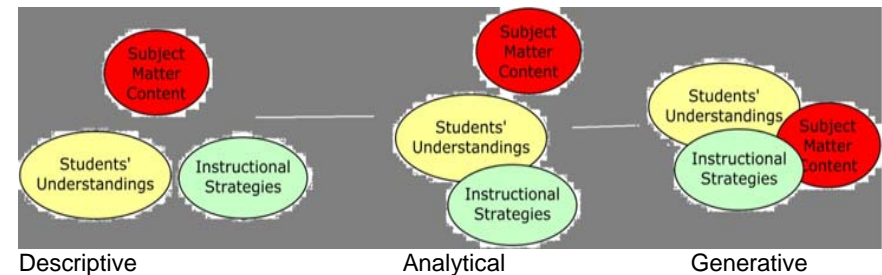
Subject Matter Content

Students' Understandings

Instructional Strategies

Subject Matter Content

Students' Understandings

Instructional Strategies

Students' Understandings

Subject Matter Content

Instructional Strategies

Descriptive

Analytical

Generative